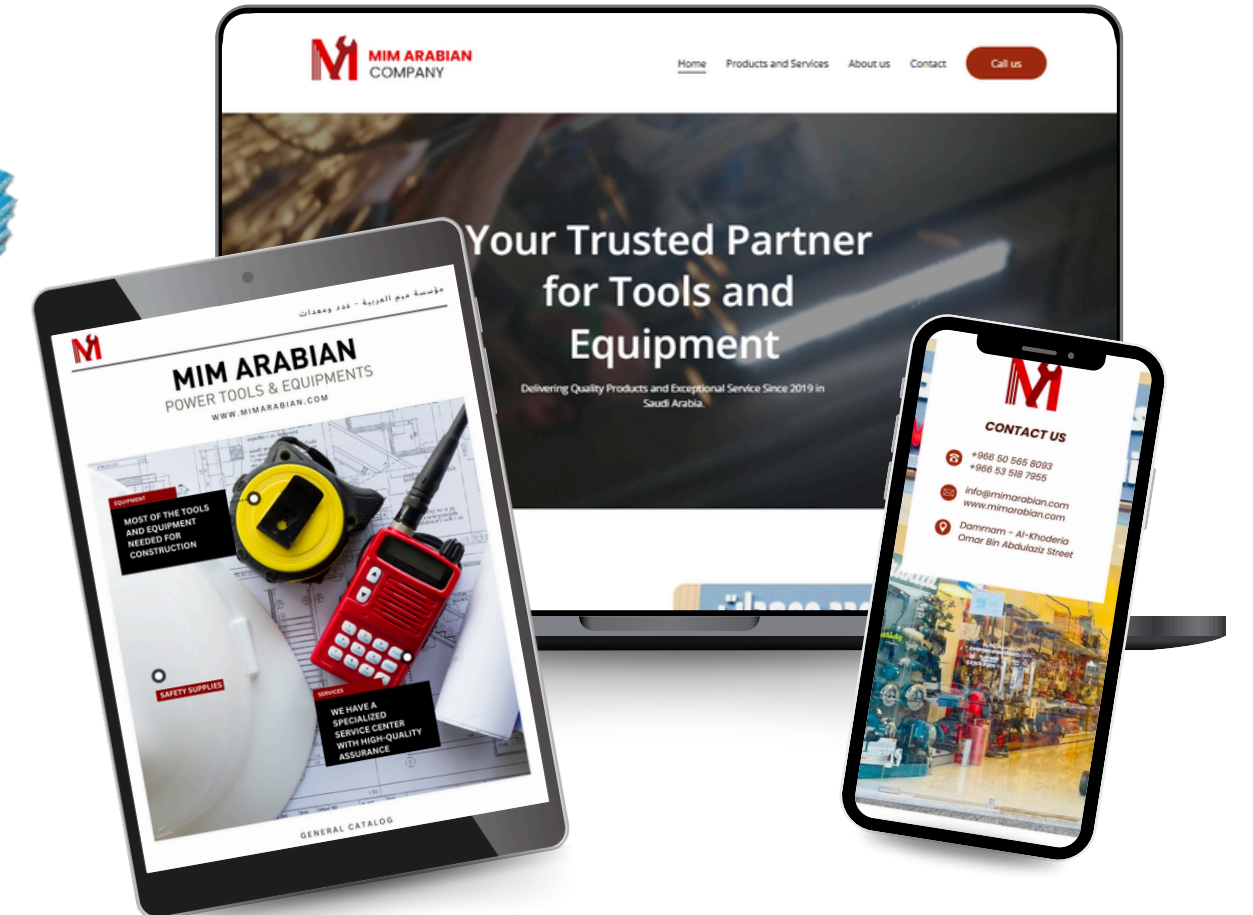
MIM ARABIAN COMPANY

Home Products and Services About us Contact Call us

Your Trusted Partner for Tools and Equipment

Delivering Quality Products and Exceptional Service Since 2019 in Saudi Arabia.

مؤسسة ميم العربية - عدد ومعدات

MIM ARABIAN
POWER TOOLS & EQUIPMENTS
WWW.MIMARABIAN.COM

EQUIPMENT
MOST OF THE TOOLS AND EQUIPMENT NEEDED FOR CONSTRUCTION

SAFETY SUPPLIES

SERVICES
WE HAVE A SPECIALIZED SERVICE CENTER WITH HIGH-QUALITY ASSURANCE

GENERAL CATALOG

CONTACT US
+966 50 565 8093
+966 53 518 7955
info@mimarabian.com
www.mimarabian.com
Dammam - Al-Khoderia
Omar Bin Abdulaziz Street